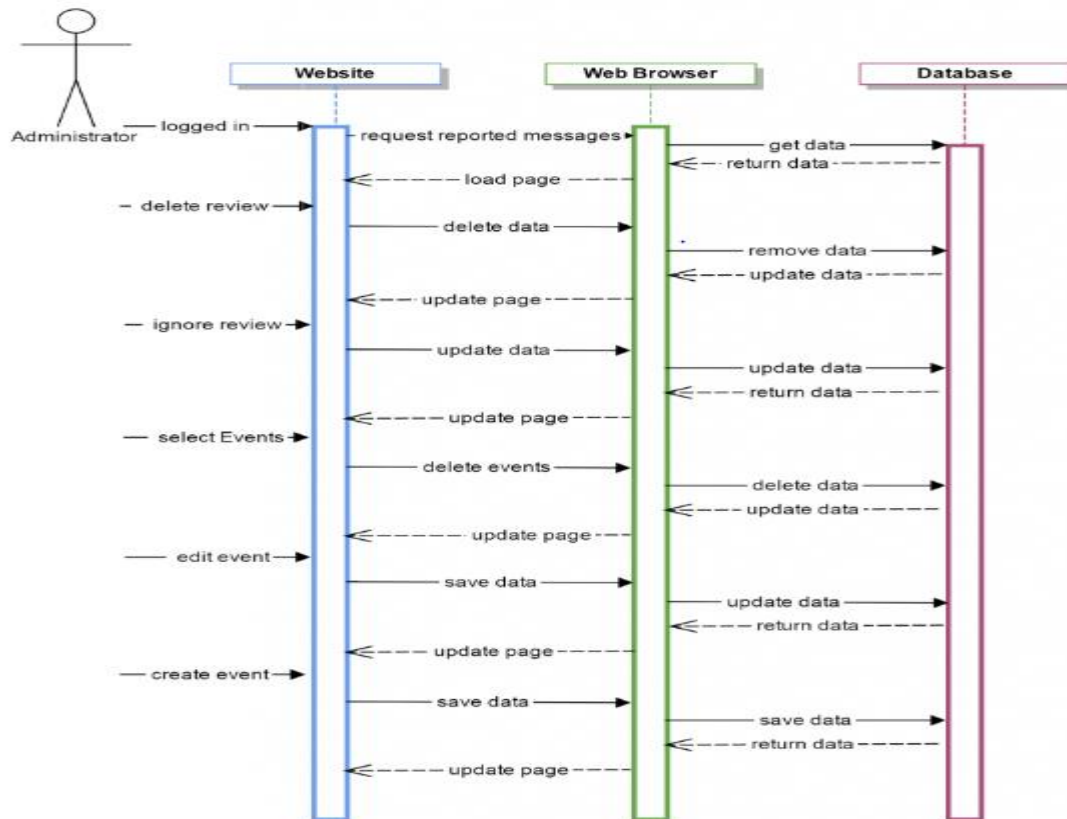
Administrator

Website

Web Browser

Database

logged in

request reported messages

get data

return data

load page

delete review

delete data

remove data

update data

update page

ignore review

update data

update data

return data

update page

select Events

delete events

delete data

update data

update page

edit event

save data

update data

return data

update page

create event

save data

save data

return data

update page